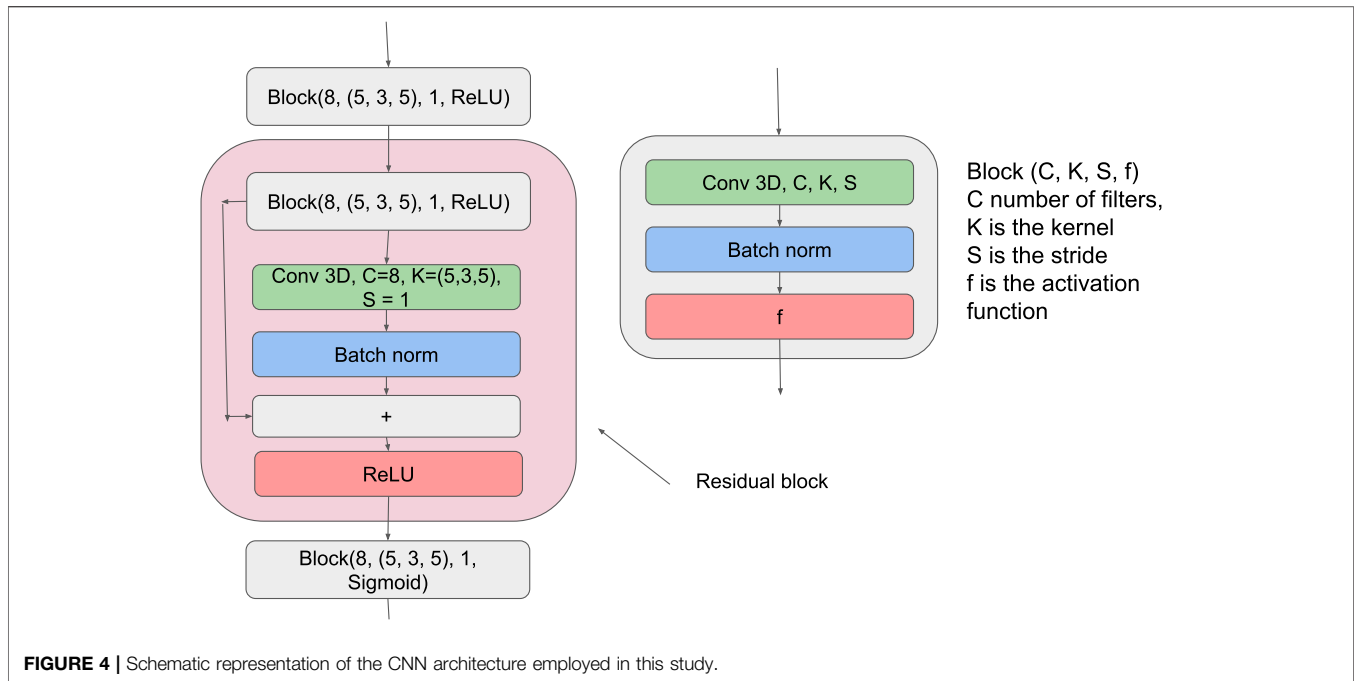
Block(8, (5, 3, 5), 1, ReLU)

Block(8, (5, 3, 5), 1, ReLU)

Conv 3D, C=8, K=(5,3,5), S = 1

Batch norm

+

ReLU

Block(8, (5, 3, 5), 1, Sigmoid)

Conv 3D, C, K, S

Batch norm

f

Block (C, K, S, f)
C number of filters,
K is the kernel
S is the stride
f is the activation function

Residual block

**FIGURE 4 |** Schematic representation of the CNN architecture employed in this study.